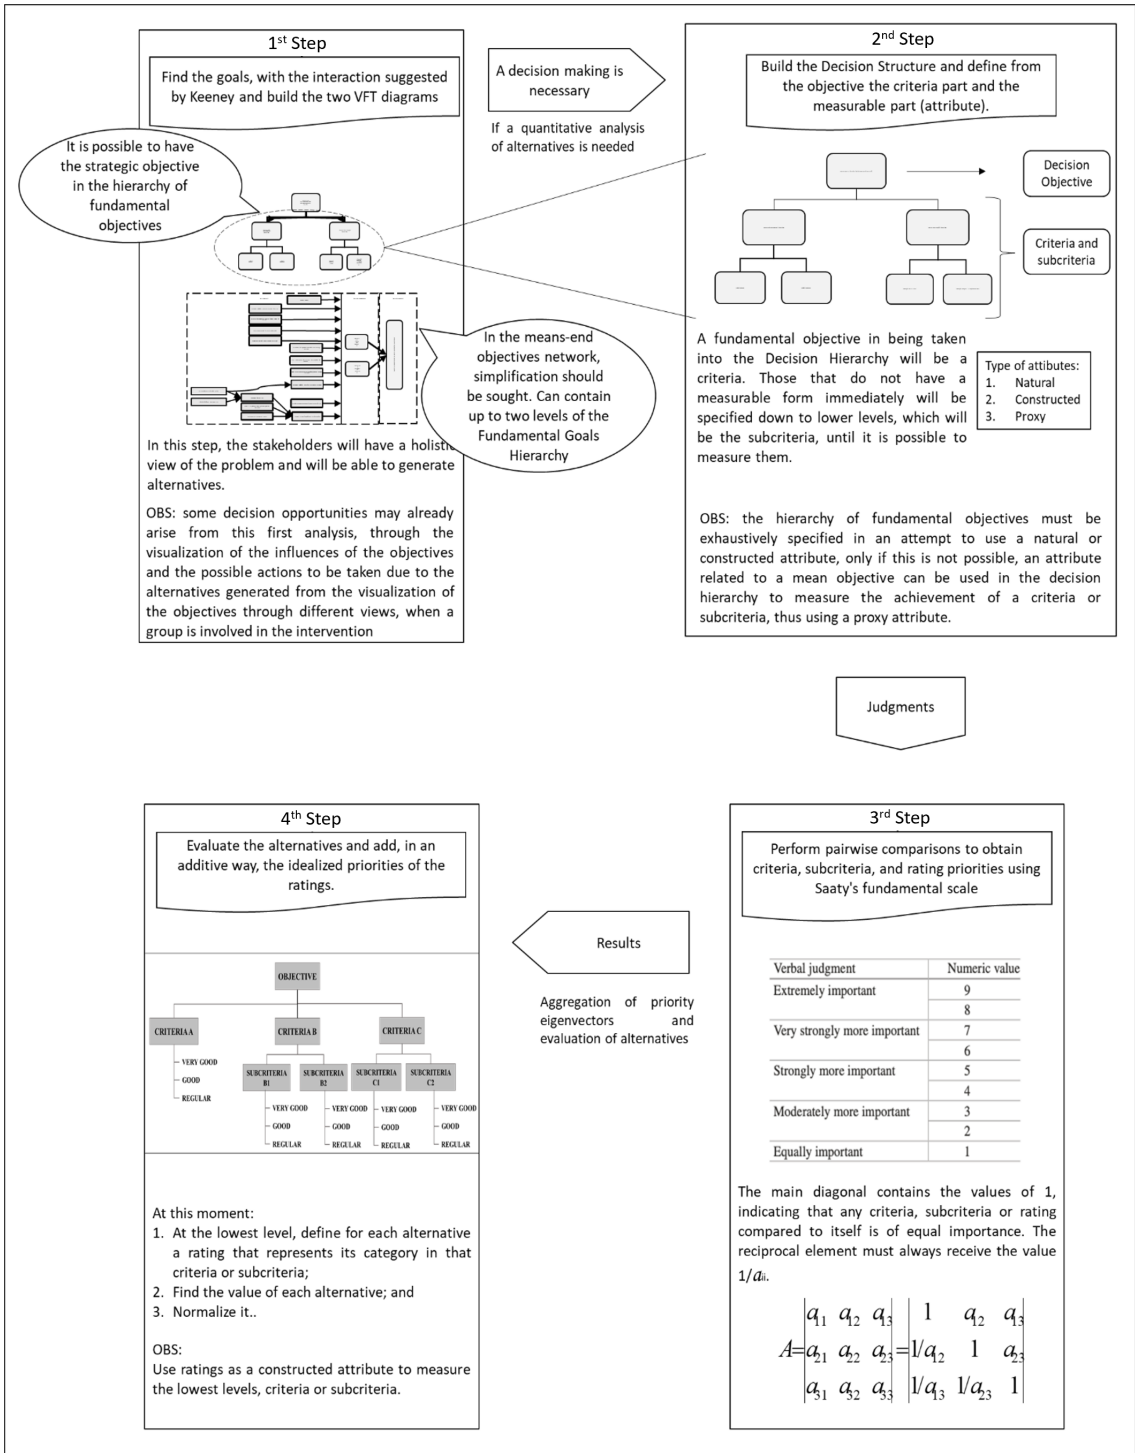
1$^{st}$ Step

Find the goals, with the interaction suggested by Keeney and build the two VFT diagrams

It is possible to have the strategic objective in the hierarchy of fundamental objectives

In the means-end objectives network, simplification should be sought. Can contain up to two levels of the Fundamental Goals Hierarchy

In this step, the stakeholders will have a holistic view of the problem and will be able to generate alternatives.

OBS: some decision opportunities may already arise from this first analysis, through the visualization of the influences of the objectives and the possible actions to be taken due to the alternatives generated from the visualization of the objectives through different views, when a group is involved in the intervention

A decision making is necessary

If a quantitative analysis of alternatives is needed

2$^{nd}$ Step

Build the Decision Structure and define from the objective the criteria part and the measurable part (attribute).

Decision Objective

Criteria and subcriteria

A fundamental objective in being taken into the Decision Hierarchy will be a criteria. Those that do not have a measurable form immediately will be specified down to lower levels, which will be the subcriteria, until it is possible to measure them.

Type of attibutes:
1. Natural
2. Constructed
3. Proxy

OBS: the hierarchy of fundamental objectives must be exhaustively specified in an attempt to use a natural or constructed attribute, only if this is not possible, an attribute related to a mean objective can be used in the decision hierarchy to measure the achievement of a criteria or subcriteria, thus using a proxy attribute.

Judgments

4$^{th}$ Step

Evaluate the alternatives and add, in an additive way, the idealized priorities of the ratings.

OBJECTIVE
CRITERIA A
CRITERIA B
CRITERIA C
VERY GOOD
GOOD
REGULAR
SUBCRITERIA B1
SUBCRITERIA B2
SUBCRITERIA C1
SUBCRITERIA C2
VERY GOOD
GOOD
REGULAR
VERY GOOD
GOOD
REGULAR
VERY GOOD
GOOD
REGULAR
VERY GOOD
GOOD
REGULAR

At this moment:
1. At the lowest level, define for each alternative a rating that represents its category in that criteria or subcriteria;
2. Find the value of each alternative; and
3. Normalize it..

OBS:
Use ratings as a constructed attribute to measure the lowest levels, criteria or subcriteria.

Results

Aggregation of priority eigenvectors and evaluation of alternatives

3$^{rd}$ Step

Perform pairwise comparisons to obtain criteria, subcriteria, and rating priorities using Saaty's fundamental scale

| Verbal judgment | Numeric value |
|---|---|
| Extremely important | 9 |
| | 8 |
| Very strongly more important | 7 |
| | 6 |
| Strongly more important | 5 |
| | 4 |
| Moderately more important | 3 |
| | 2 |
| Equally important | 1 |

The main diagonal contains the values of 1, indicating that any criteria, subcriteria or rating compared to itself is of equal importance. The reciprocal element must always receive the value $1/a_{ii}$.

$A=\begin{vmatrix} a_{11} & a_{12} & a_{13} \\ a_{21} & a_{22} & a_{23} \\ a_{31} & a_{32} & a_{33} \end{vmatrix}=\begin{vmatrix} 1 & a_{12} & a_{13} \\ 1/a_{12} & 1 & a_{23} \\ 1/a_{13} & 1/a_{23} & 1 \end{vmatrix}$